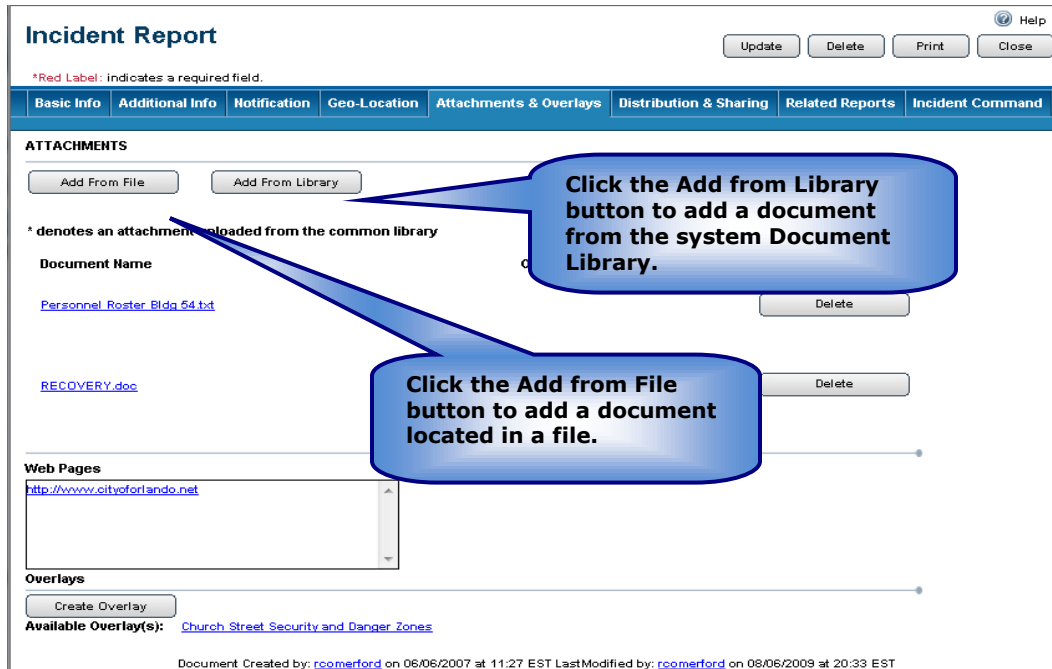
Incident Report

Help

Update Delete Print Close

*Red Label: indicates a required field.

Basic Info | Additional Info | Notification | Geo-Location | Attachments & Overlays | Distribution & Sharing | Related Reports | Incident Command

ATTACHMENTS

Add From File Add From Library

Click the Add from Library button to add a document from the system Document Library.

* denotes an attachment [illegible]loaded from the common library

Document Name

Personnel Roster Bldg 54.txt

Delete

Click the Add from File button to add a document located in a file.

RECOVERY.doc

Delete

Web Pages

http://www.cityoforlando.net

Overlays

Create Overlay

Available Overlay(s): Church Street Security and Danger Zones

Document Created by: rcomerford on 06/06/2007 at 11:27 EST LastModified by: rcomerford on 08/06/2009 at 20:33 EST